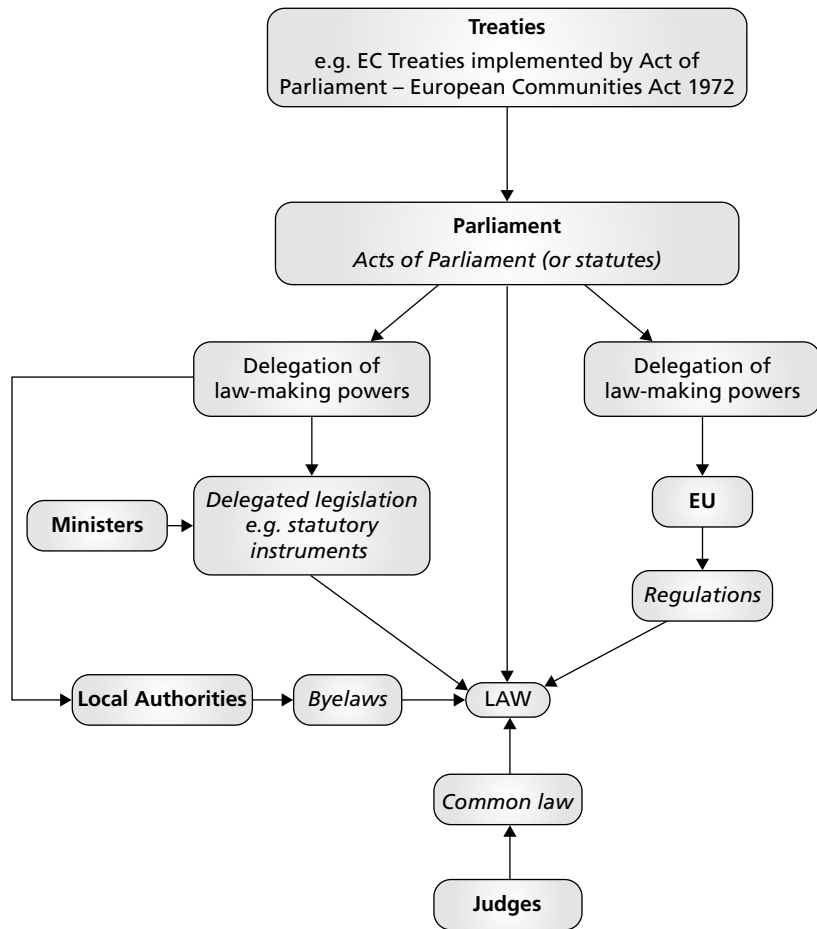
Treaties
e.g. EC Treaties implemented by Act of Parliament – European Communities Act 1972

Parliament
Acts of Parliament (or statutes)

Delegation of law-making powers

Delegation of law-making powers

Ministers

Delegated legislation e.g. statutory instruments

EU

Regulations

Local Authorities

Byelaws

LAW

Common law

Judges